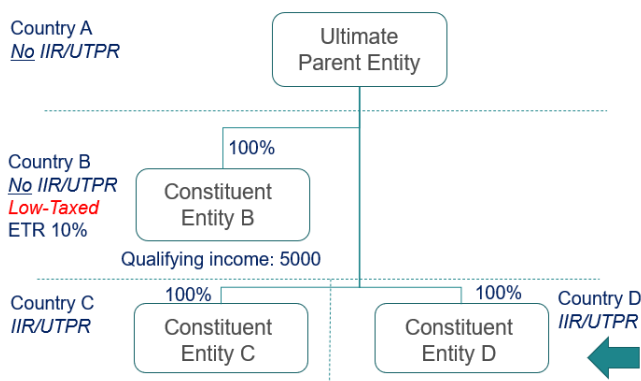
Country A
No IIR/UTPR

Ultimate Parent Entity

Country B
No IIR/UTPR
Low-Taxed
ETR 10%

100%

Constituent Entity B

Qualifying income: 5000

Country C
IIR/UTPR

100%

Constituent Entity C

100%

Constituent Entity D

Country D
IIR/UTPR